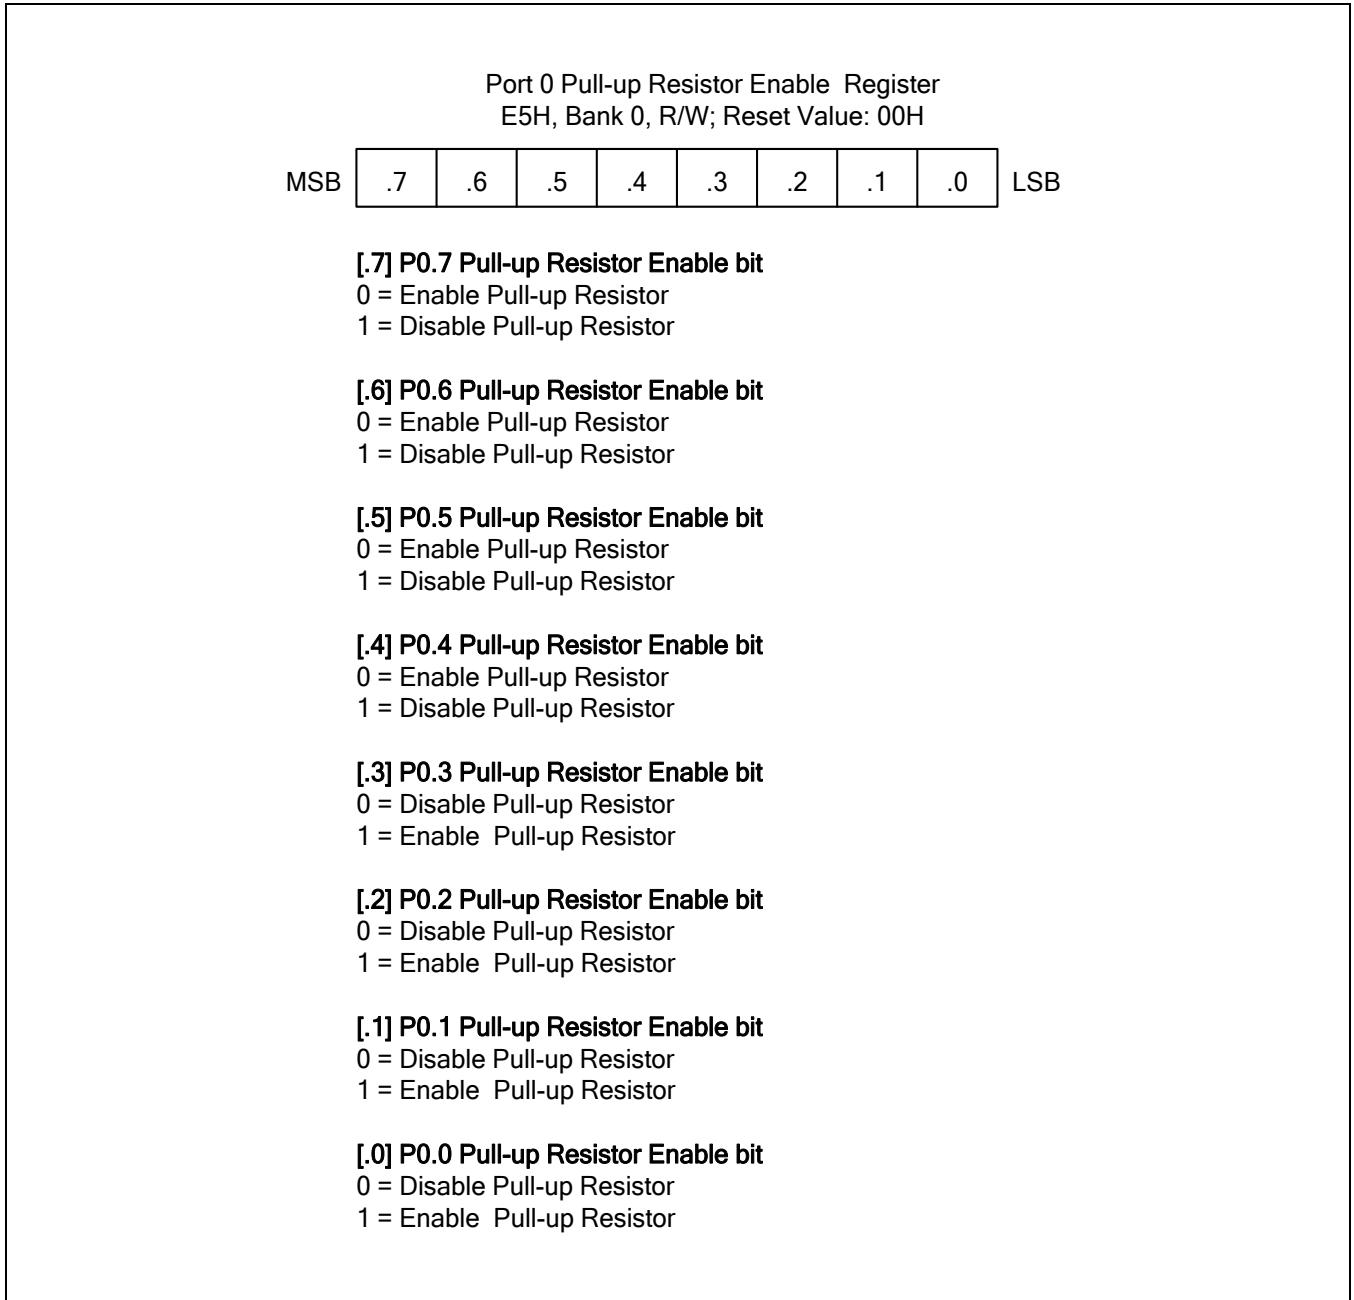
Port 0 Pull-up Resistor Enable Register
E5H, Bank 0, R/W; Reset Value: 00H

| MSB | .7 | .6 | .5 | .4 | .3 | .2 | .1 | .0 | LSB |
|---|---|---|---|---|---|---|---|---|---|

[.7] P0.7 Pull-up Resistor Enable bit
0 = Enable Pull-up Resistor
1 = Disable Pull-up Resistor

[.6] P0.6 Pull-up Resistor Enable bit
0 = Enable Pull-up Resistor
1 = Disable Pull-up Resistor

[.5] P0.5 Pull-up Resistor Enable bit
0 = Enable Pull-up Resistor
1 = Disable Pull-up Resistor

[.4] P0.4 Pull-up Resistor Enable bit
0 = Enable Pull-up Resistor
1 = Disable Pull-up Resistor

[.3] P0.3 Pull-up Resistor Enable bit
0 = Disable Pull-up Resistor
1 = Enable Pull-up Resistor

[.2] P0.2 Pull-up Resistor Enable bit
0 = Disable Pull-up Resistor
1 = Enable Pull-up Resistor

[.1] P0.1 Pull-up Resistor Enable bit
0 = Disable Pull-up Resistor
1 = Enable Pull-up Resistor

[.0] P0.0 Pull-up Resistor Enable bit
0 = Disable Pull-up Resistor
1 = Enable Pull-up Resistor